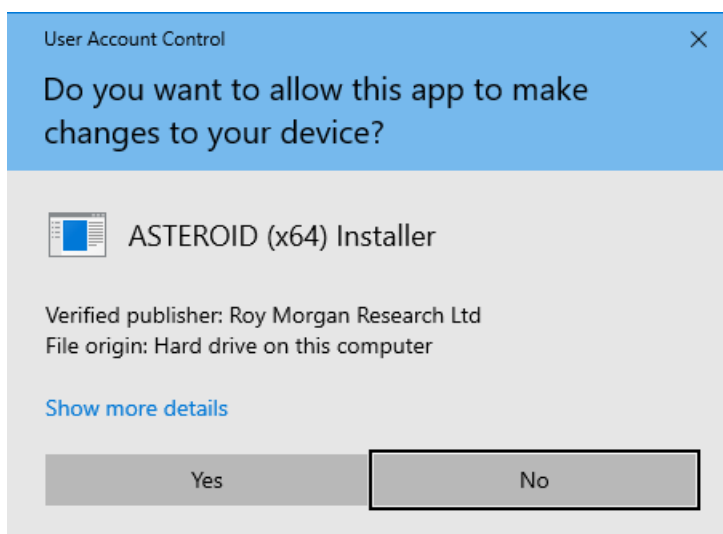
User Account Control

×

Do you want to allow this app to make changes to your device?

ASTEROID (x64) Installer

Verified publisher: Roy Morgan Research Ltd
File origin: Hard drive on this computer

Show more details

Yes

No